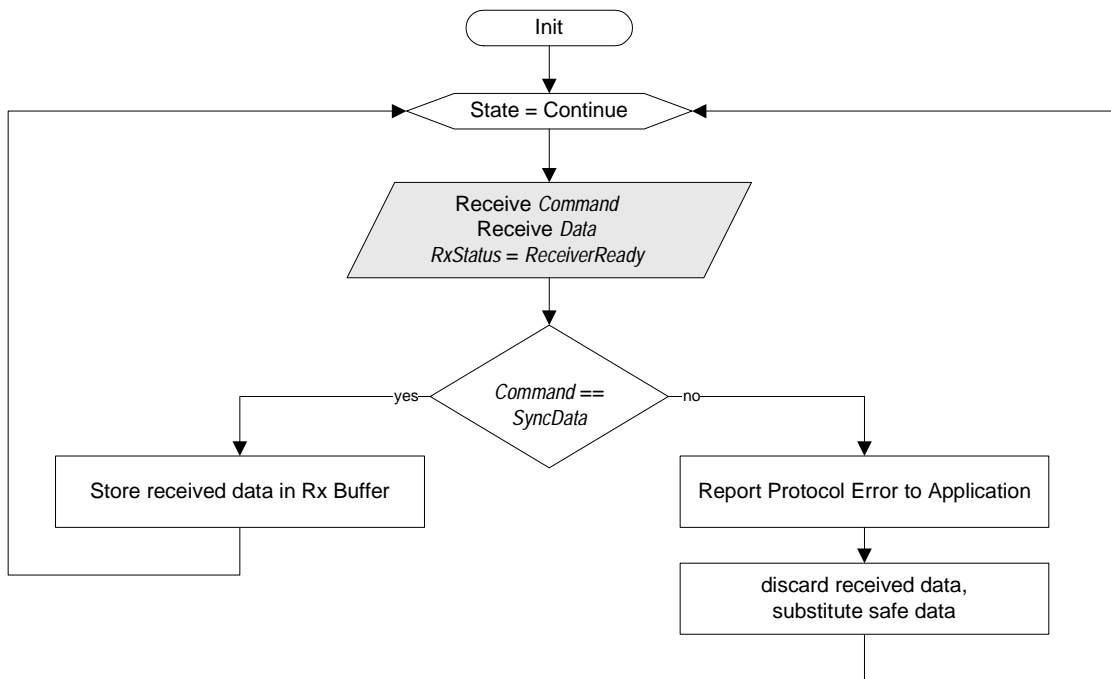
Init

State = Continue

Receive *Command*
Receive *Data*
*RxStatus* = *ReceiverReady*

*Command* ==
*SyncData*

yes

no

Store received data in Rx Buffer

Report Protocol Error to Application

discard received data,
substitute safe data